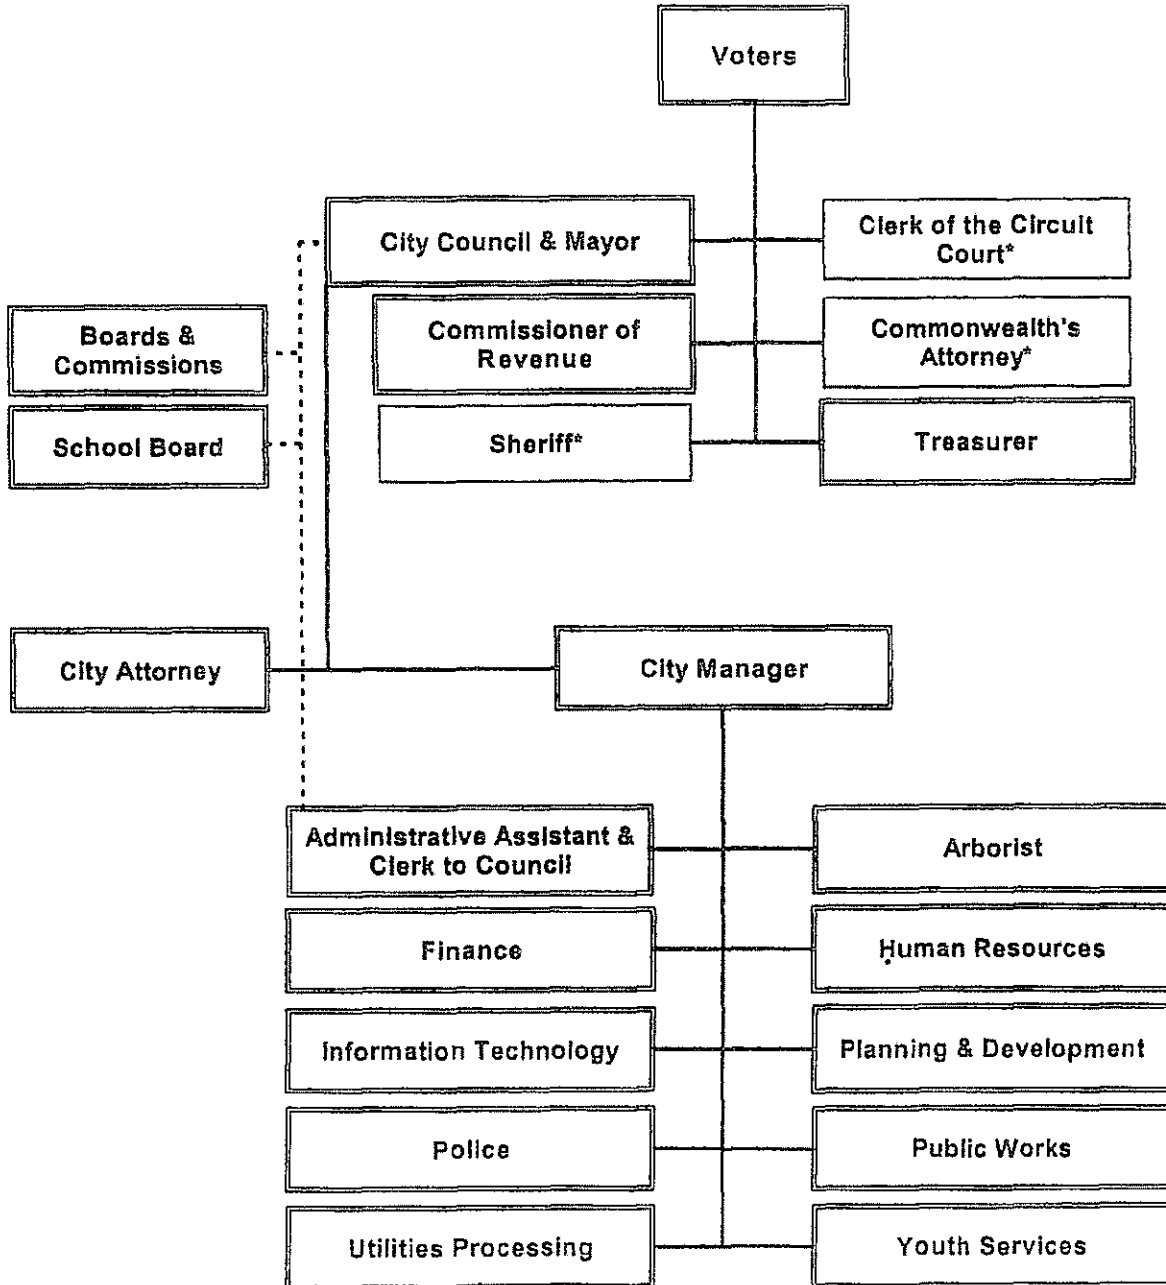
Voters

City Council & Mayor

Clerk of the Circuit Court*

Boards & Commissions

Commissioner of Revenue

Commonwealth's Attorney*

School Board

Sheriff*

Treasurer

City Attorney

City Manager

Administrative Assistant & Clerk to Council

Arborist

Finance

Human Resources

Information Technology

Planning & Development

Police

Public Works

Utilities Processing

Youth Services